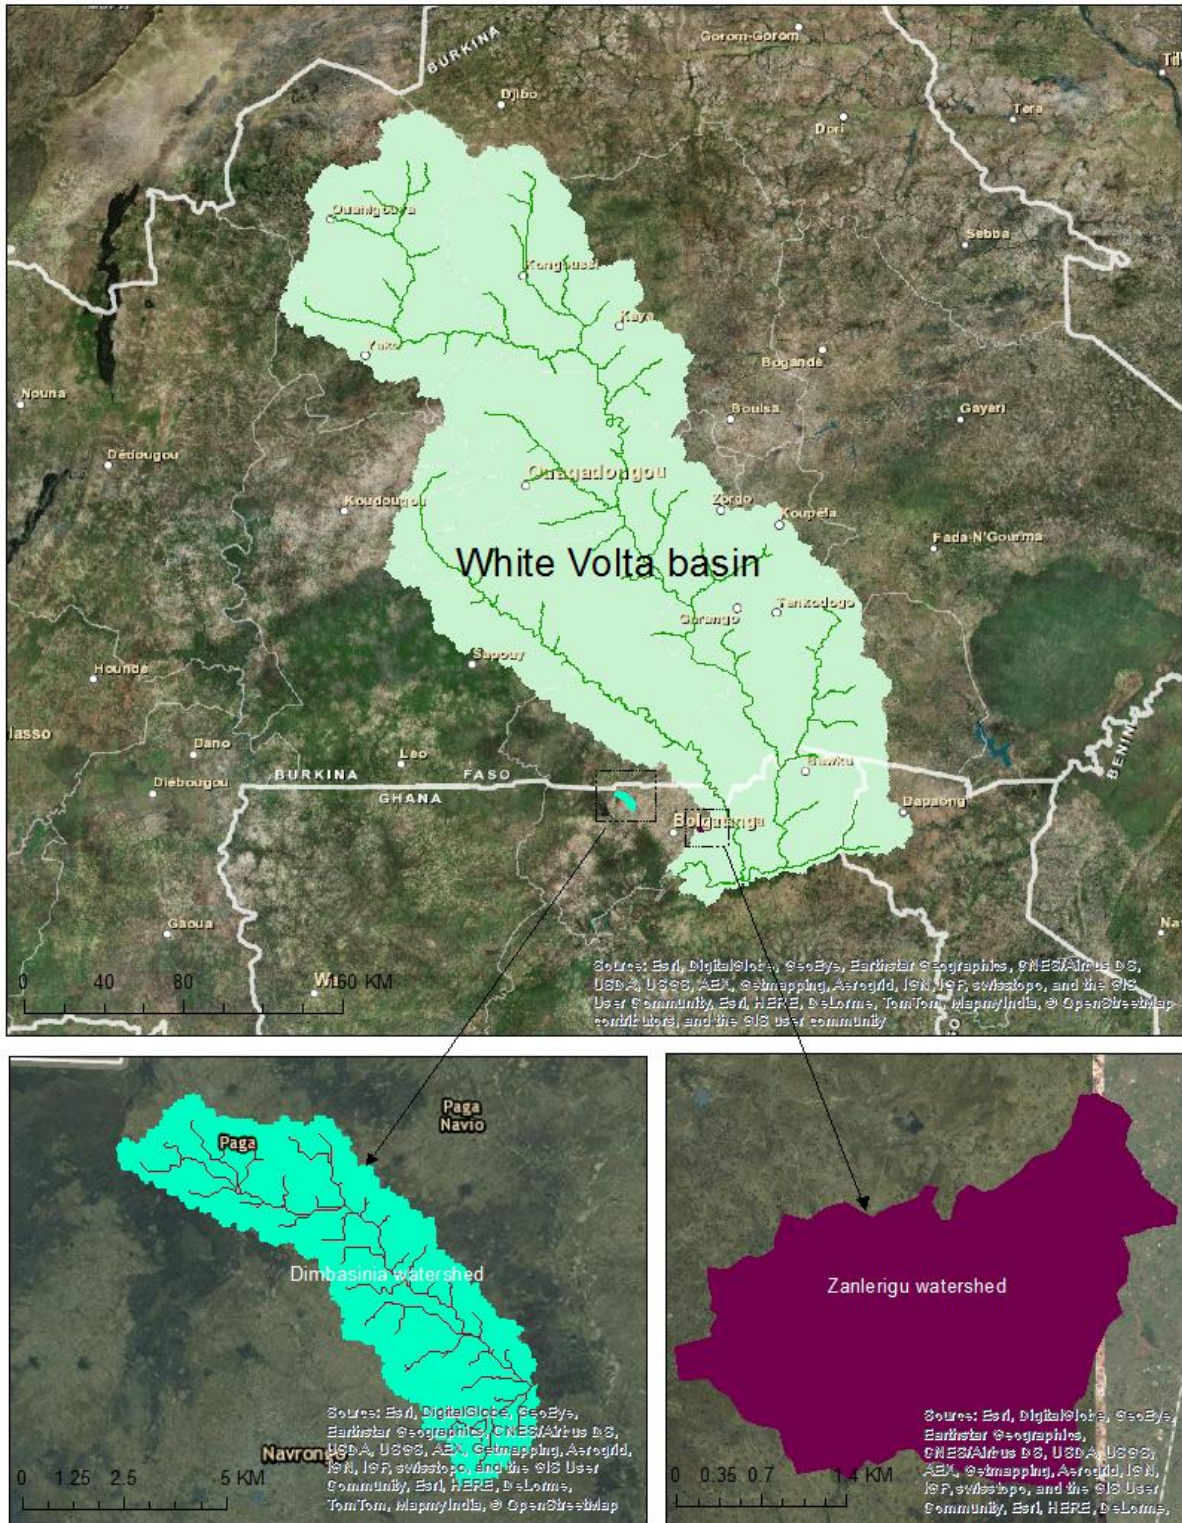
BURKINA
Gorom-Gorom
Djibo
Tillabéri
Tera
Dori
Ouahigouya
Sebba
Kongoussi
Kaya
Yako
Bogande
Nouna
Boulsa
Gayeri
Dedougou
Ouagadougou
Koudougou
Zorgo
Koupela
Fada-N'Gourma
White Volta basin
Tenkodogo
Garango
Sapouy
Hounde
lasso
Dano
Leo
Bawku
Diebougou
BURKINA
FASO
GHANA
Bolgatanga
Dapaong
BENIN
Gaoua
Wa
0 40 80 160 KM
Sources: Esri, DigitalGlobe, GeoEye, Earthstar Geographics, CNES/Airbus DS, USDA, USGS, AEX, Getmapping, Aerogrid, IGN, IGP, swisstopo, and the GIS User Community, Esri, HERE, DeLorme, TomTom, MapmyIndia, © OpenStreetMap contributors, and the GIS user community

Paga
Paga Navio
Dimbasinia watershed
Navrongo
0 1.25 2.5 5 KM
Sources: Esri, DigitalGlobe, GeoEye, Earthstar Geographics, CNES/Airbus DS, USDA, USGS, AEX, Getmapping, Aerogrid, IGN, IGP, swisstopo, and the GIS User Community, Esri, HERE, DeLorme, TomTom, MapmyIndia, © OpenStreetMap

Zanlerigu watershed
0 0.35 0.7 1.4 KM
Sources: Esri, DigitalGlobe, GeoEye, Earthstar Geographics, CNES/Airbus DS, USDA, USGS, AEX, Getmapping, Aerogrid, IGN, IGP, swisstopo, and the GIS User Community, Esri, HERE, DeLorme,